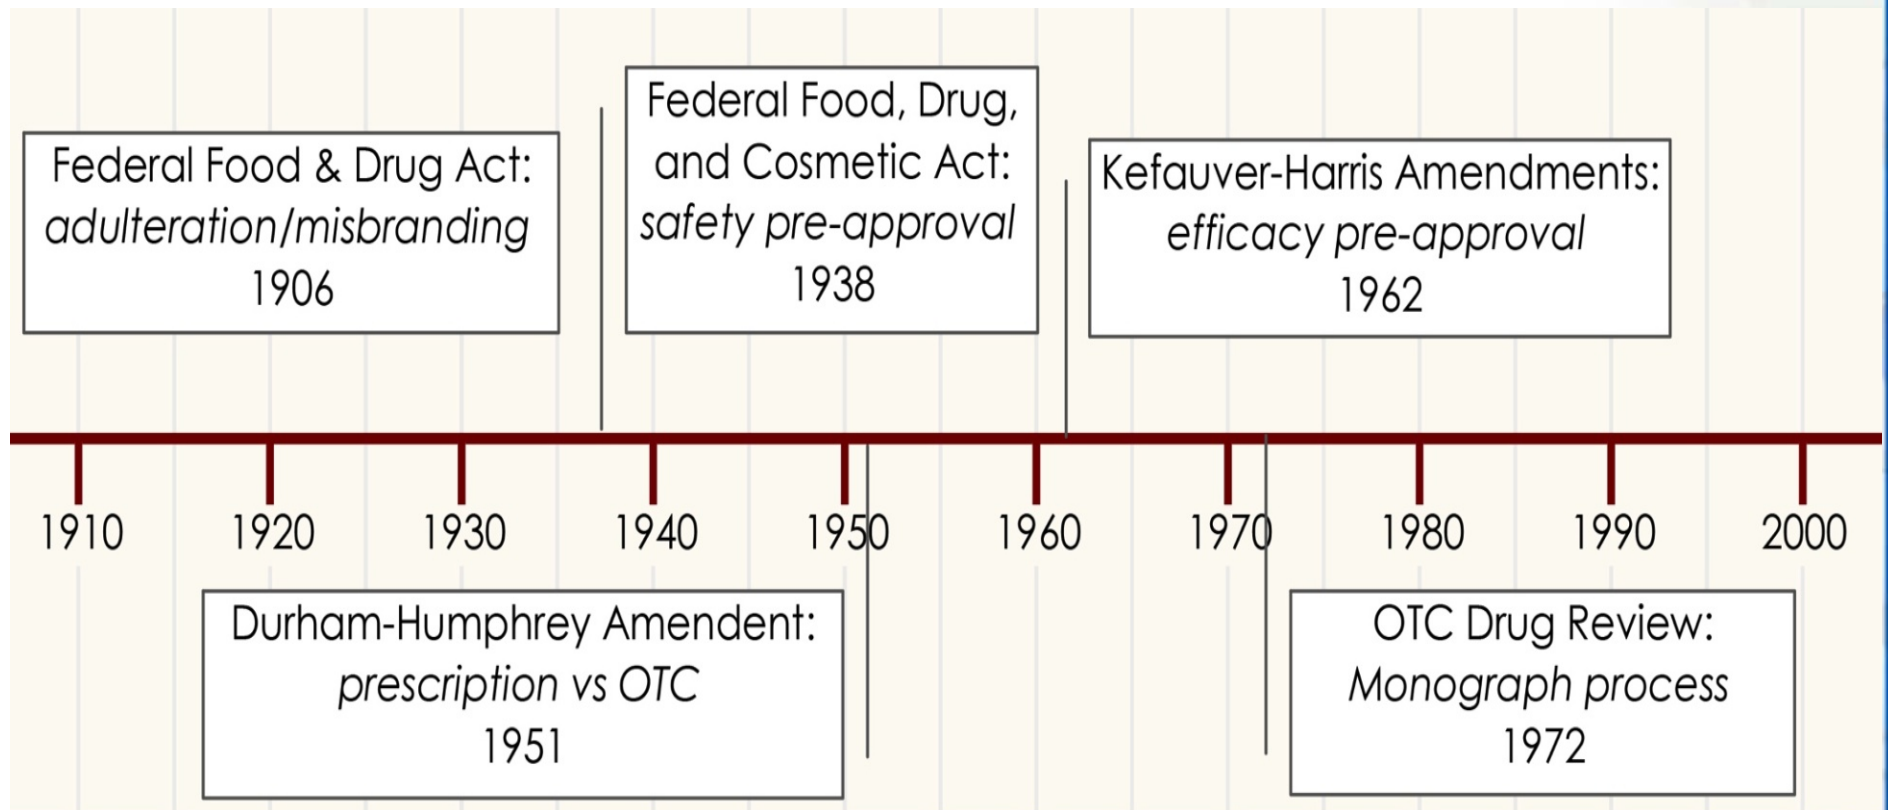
Federal Food & Drug Act:
*adulteration/misbranding*
1906

Federal Food, Drug, and Cosmetic Act:
*safety pre-approval*
1938

Kefauver-Harris Amendments:
*efficacy pre-approval*
1962

1910 1920 1930 1940 1950 1960 1970 1980 1990 2000

Durham-Humphrey Amendent:
*prescription vs OTC*
1951

OTC Drug Review:
*Monograph process*
1972